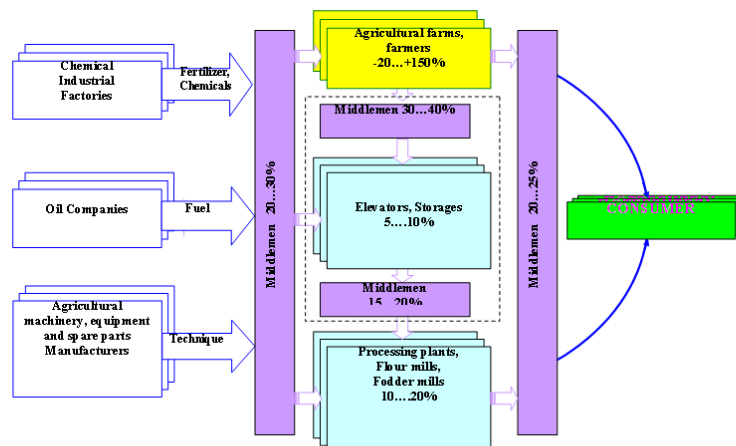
Chemical Industrial Factories

Fertilizer, Chemicals

Oil Companies

Fuel

Agricultural machinery, equipment and spare parts Manufacturers

Technique

Middlemen 20…30%

Agricultural farms, farmers -20…+150%

Middlemen 30…40%

Elevators, Storages 5….10%

Middlemen 15…20%

Processing plants, Flour mills, Fodder mills 10….20%

Middlemen 20…25%

CONSUMER